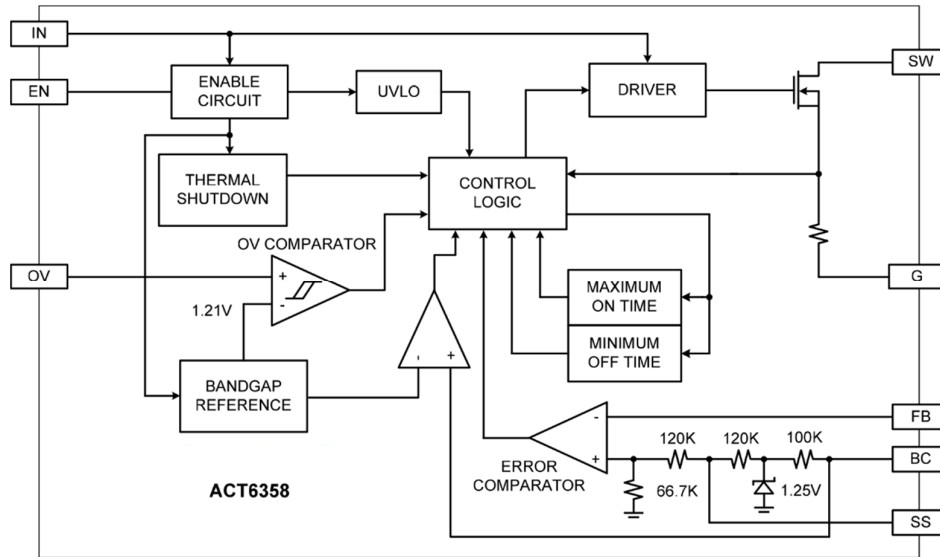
IN

EN

ENABLE CIRCUIT

UVLO

DRIVER

SW

THERMAL SHUTDOWN

CONTROL LOGIC

OV COMPARATOR

OV

+

-

1.21V

G

MAXIMUM ON TIME

MINIMUM OFF TIME

-

+

BANDGAP REFERENCE

FB

-

+

120K

120K

100K

ERROR COMPARATOR

BC

ACT6358

66.7K

1.25V

SS